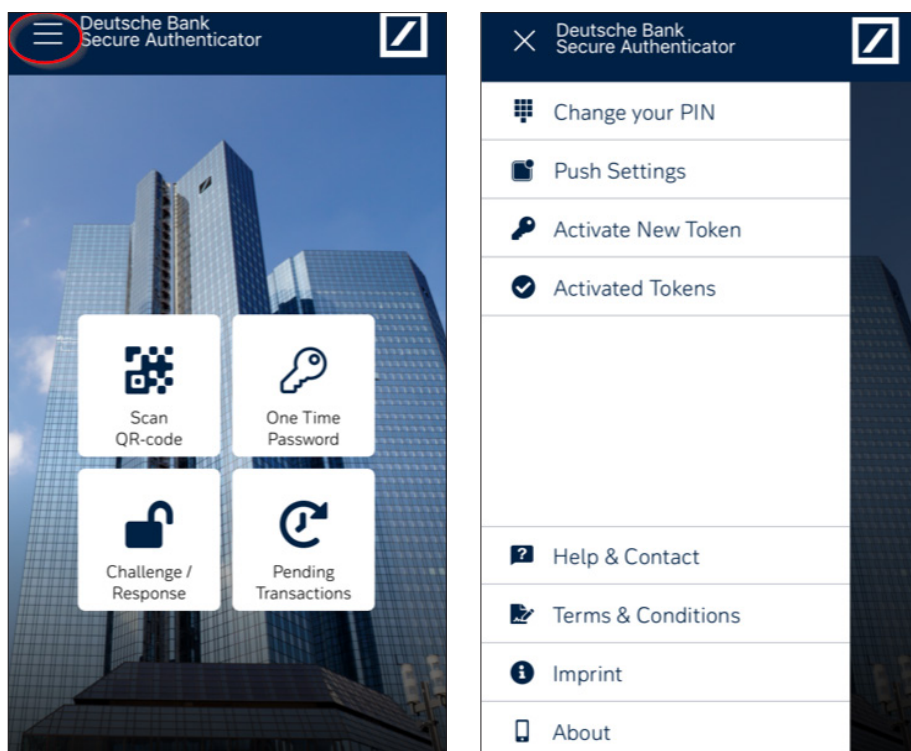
Deutsche Bank
Secure Authenticator

Scan
QR-code

One Time
Password

Challenge /
Response

Pending
Transactions

Deutsche Bank
Secure Authenticator

Change your PIN

Push Settings

Activate New Token

Activated Tokens

Help & Contact

Terms & Conditions

Imprint

About